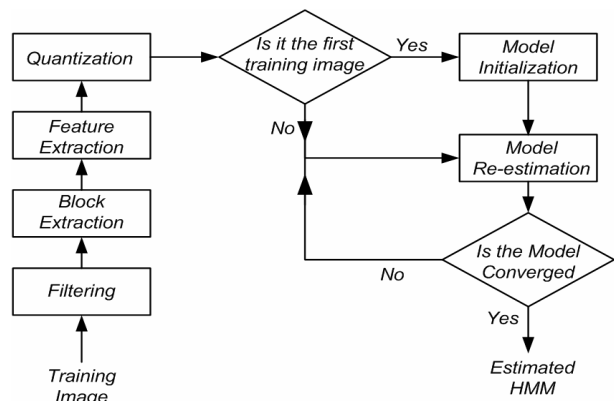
Quantization

Is it the first training image

Yes

Model Initialization

Feature Extraction

No

Model Re-estimation

Block Extraction

Is the Model Converged

No

Filtering

Yes

Training Image

Estimated HMM